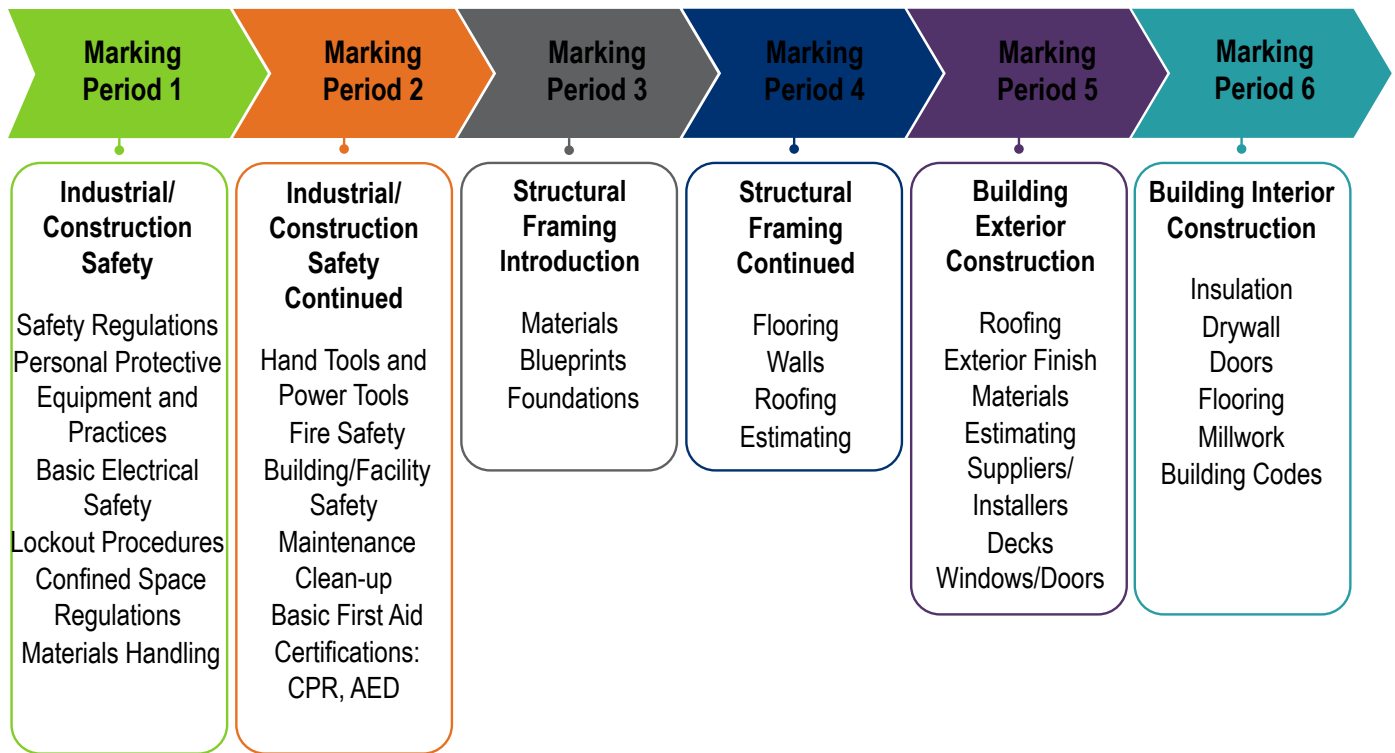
Marking Period 1

Industrial/ Construction Safety

Safety Regulations
Personal Protective Equipment and Practices
Basic Electrical Safety
Lockout Procedures
Confined Space Regulations
Materials Handling

Marking Period 2

Industrial/ Construction Safety Continued

Hand Tools and Power Tools
Fire Safety
Building/Facility Safety
Maintenance
Clean-up
Basic First Aid
Certifications: CPR, AED

Marking Period 3

Structural Framing Introduction

Materials
Blueprints
Foundations

Marking Period 4

Structural Framing Continued

Flooring
Walls
Roofing
Estimating

Marking Period 5

Building Exterior Construction

Roofing
Exterior Finish Materials
Estimating
Suppliers/ Installers
Decks
Windows/Doors

Marking Period 6

Building Interior Construction

Insulation
Drywall
Doors
Flooring
Millwork
Building Codes